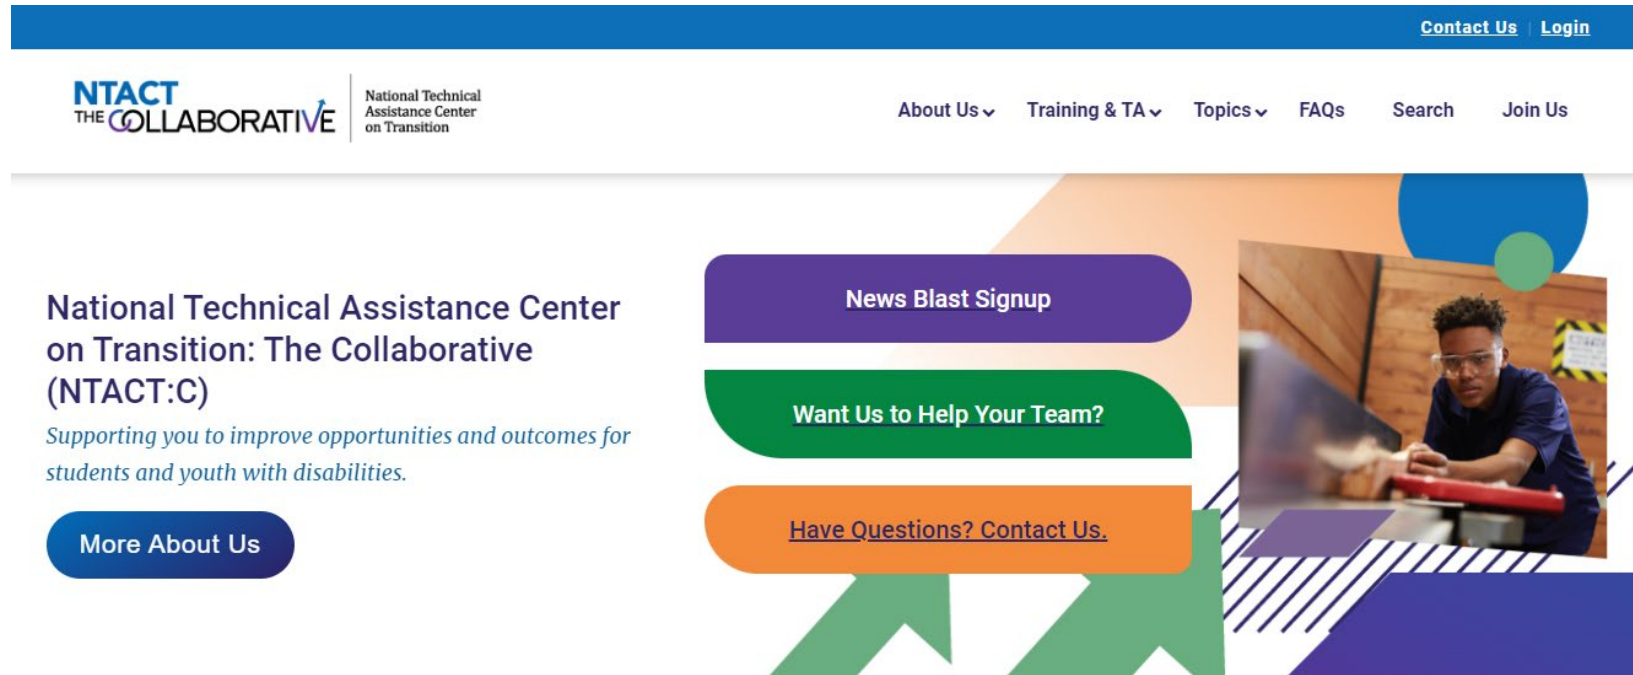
Contact Us | Login

NTACT THE COLLABORATIVE

National Technical Assistance Center on Transition

About Us Training & TA Topics FAQs Search Join Us

National Technical Assistance Center on Transition: The Collaborative (NTACT:C)

Supporting you to improve opportunities and outcomes for students and youth with disabilities.

More About Us

News Blast Signup

Want Us to Help Your Team?

Have Questions? Contact Us.